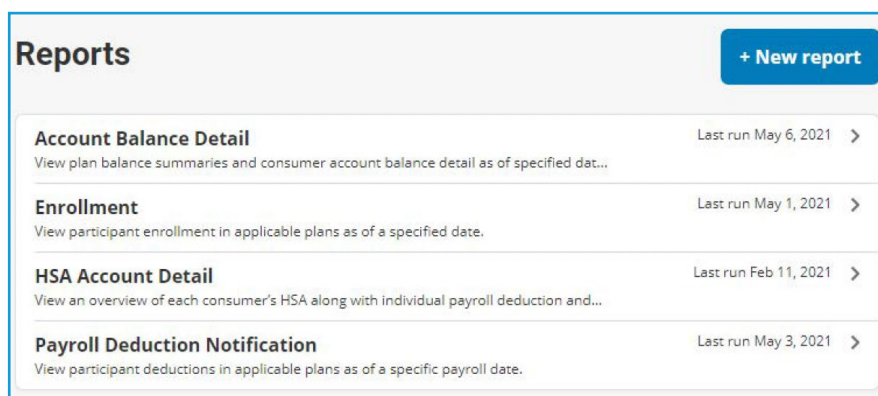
Reports

+ New report

Account Balance Detail
View plan balance summaries and consumer account balance detail as of specified dat...
Last run May 6, 2021

Enrollment
View participant enrollment in applicable plans as of a specified date.
Last run May 1, 2021

HSA Account Detail
View an overview of each consumer's HSA along with individual payroll deduction and...
Last run Feb 11, 2021

Payroll Deduction Notification
View participant deductions in applicable plans as of a specific payroll date.
Last run May 3, 2021